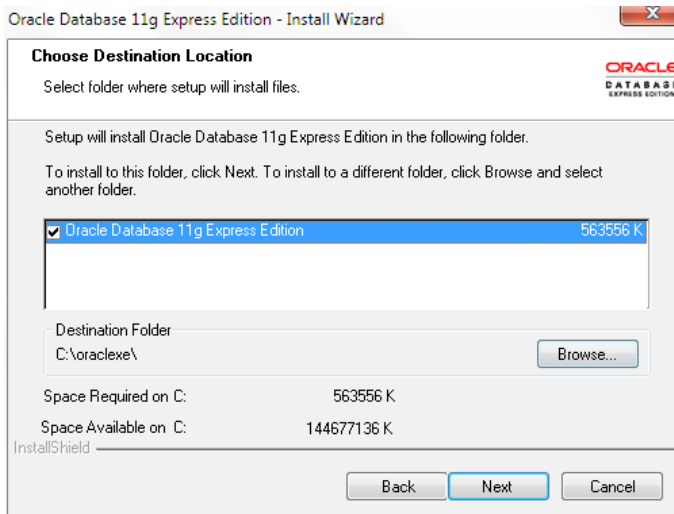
Oracle Database 11g Express Edition - Install Wizard

Choose Destination Location

Select folder where setup will install files.

ORACLE
DATABAS
EXPRESS EDITION

Setup will install Oracle Database 11g Express Edition in the following folder.

To install to this folder, click Next. To install to a different folder, click Browse and select another folder.

Oracle Database 11g Express Edition 563556 K

Destination Folder
C:\oraclexe\

Browse...

Space Required on C: 563556 K

Space Available on C: 144677136 K

InstallShield

Back Next Cancel